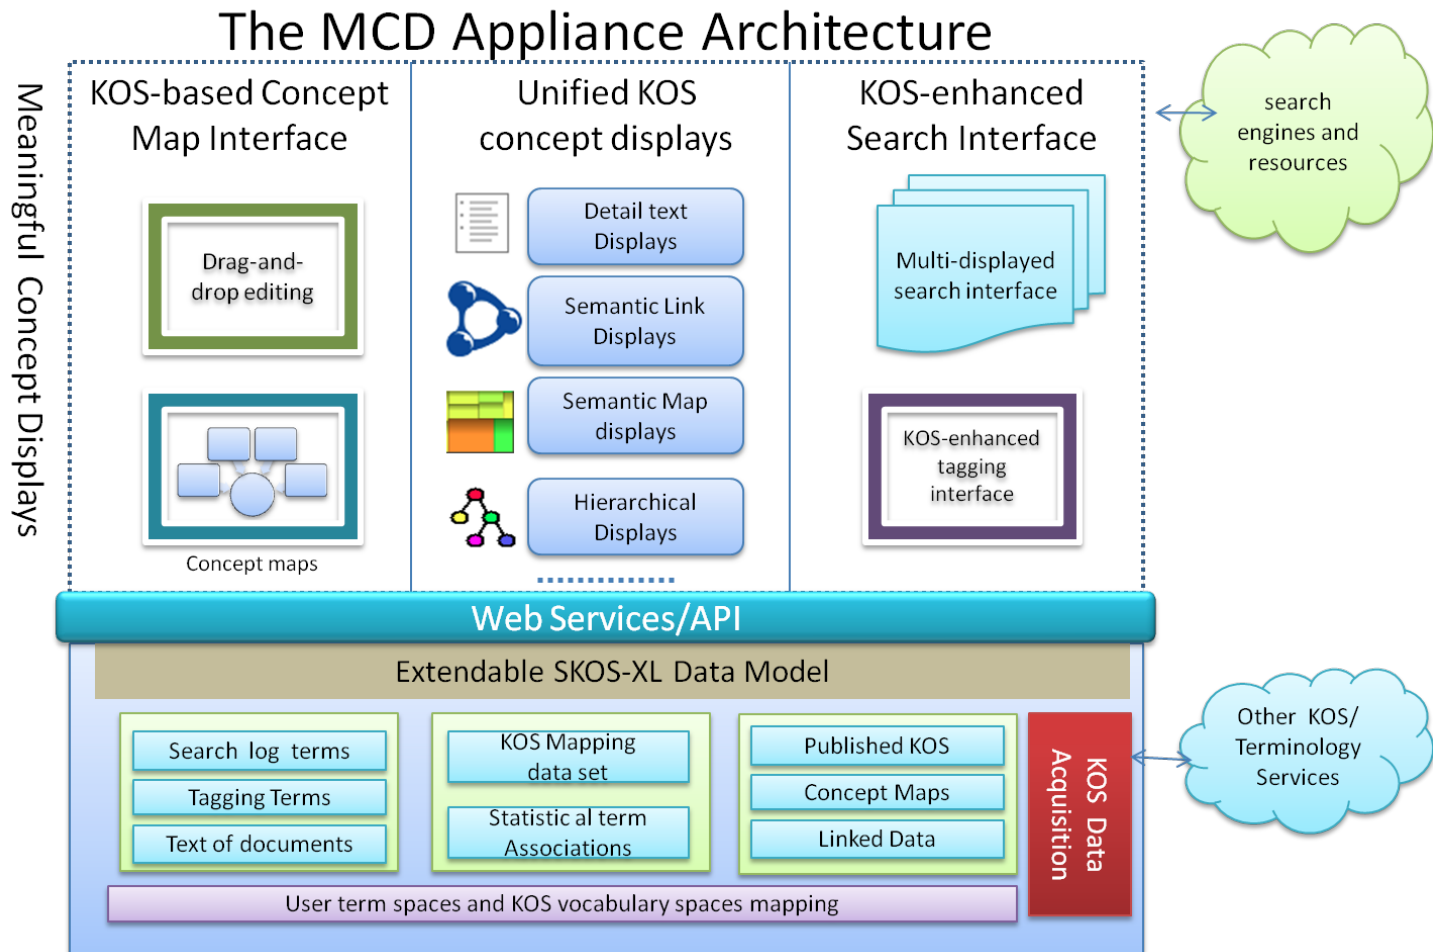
The MCD Appliance Architecture

Meaningful Concept Displays

KOS-based Concept Map Interface

Drag-and-drop editing

Concept maps

Unified KOS concept displays

Detail text Displays

Semantic Link Displays

Semantic Map displays

Hierarchical Displays

KOS-enhanced Search Interface

Multi-displayed search interface

KOS-enhanced tagging interface

search engines and resources

Web Services/API

Extendable SKOS-XL Data Model

Search log terms

Tagging Terms

Text of documents

KOS Mapping data set

Statistic al term Associations

Published KOS

Concept Maps

Linked Data

KOS Data Acquisition

Other KOS/ Terminology Services

User term spaces and KOS vocabulary spaces mapping